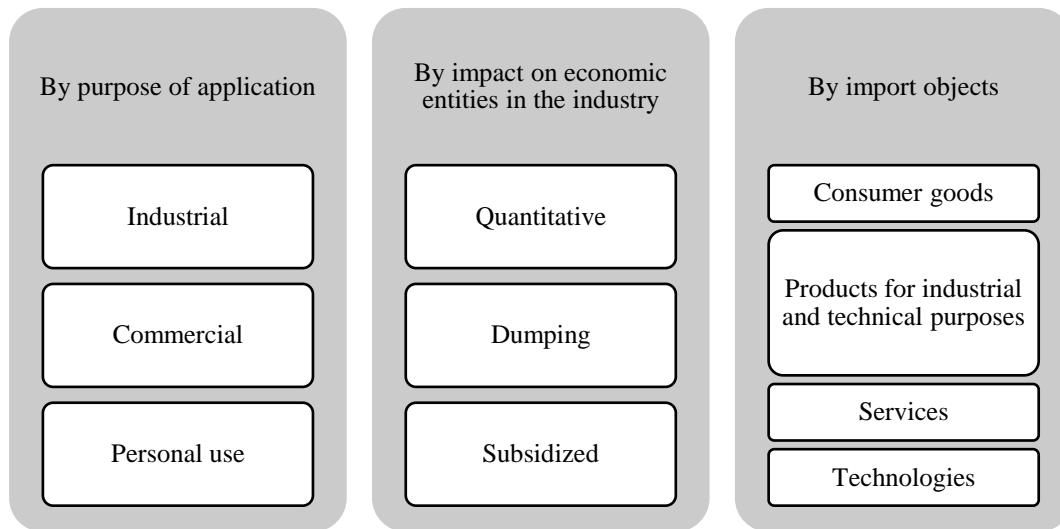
By purpose of application

Industrial

Commercial

Personal use

By impact on economic entities in the industry

Quantitative

Dumping

Subsidized

By import objects

Consumer goods

Products for industrial and technical purposes

Services

Technologies